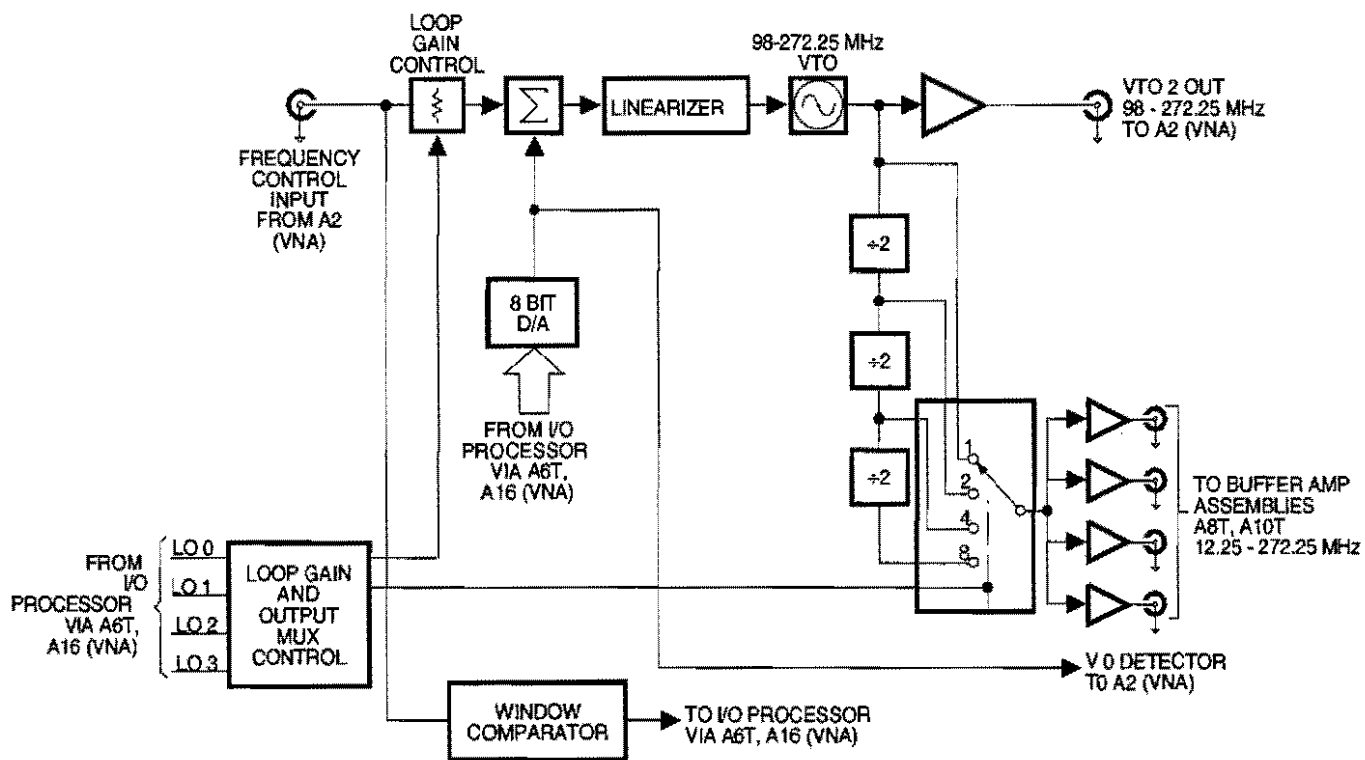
LOOP GAIN CONTROL

98-272.25 MHz VTO

LINEARIZER

$\sum$

VTO 2 OUT 98 - 272.25 MHz TO A2 (VNA)

FREQUENCY CONTROL INPUT FROM A2 (VNA)

÷2

8 BIT D/A

÷2

FROM I/O PROCESSOR VIA A6T, A16 (VNA)

÷2

1

2

4

8

TO BUFFER AMP ASSEMBLIES A8T, A10T 12.25 - 272.25 MHz

FROM I/O PROCESSOR VIA A6T, A16 (VNA)

LO 0

LO 1

LO 2

LO 3

LOOP GAIN AND OUTPUT MUX CONTROL

V 0 DETECTOR T0 A2 (VNA)

WINDOW COMPARATOR

TO I/O PROCESSOR VIA A6T, A16 (VNA)